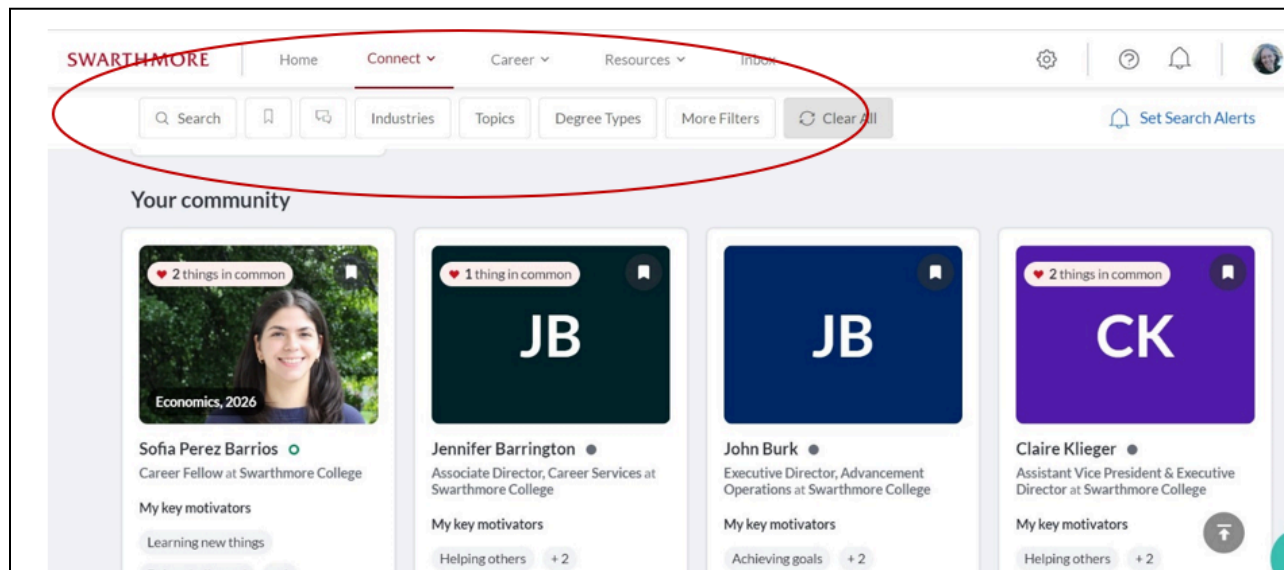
SWARTHMORE Home Connect Career Resources Inbox

Search Industries Topics Degree Types More Filters Clear All Set Search Alerts

Your community

2 things in common
Economics, 2026
Sofia Perez Barrios
Career Fellow at Swarthmore College
My key motivators
Learning new things

1 thing in common
JB
Jennifer Barrington
Associate Director, Career Services at Swarthmore College
My key motivators
Helping others +2

JB
John Burk
Executive Director, Advancement Operations at Swarthmore College
My key motivators
Achieving goals +2

2 things in common
CK
Claire Klieger
Assistant Vice President & Executive Director at Swarthmore College
My key motivators
Helping others +2